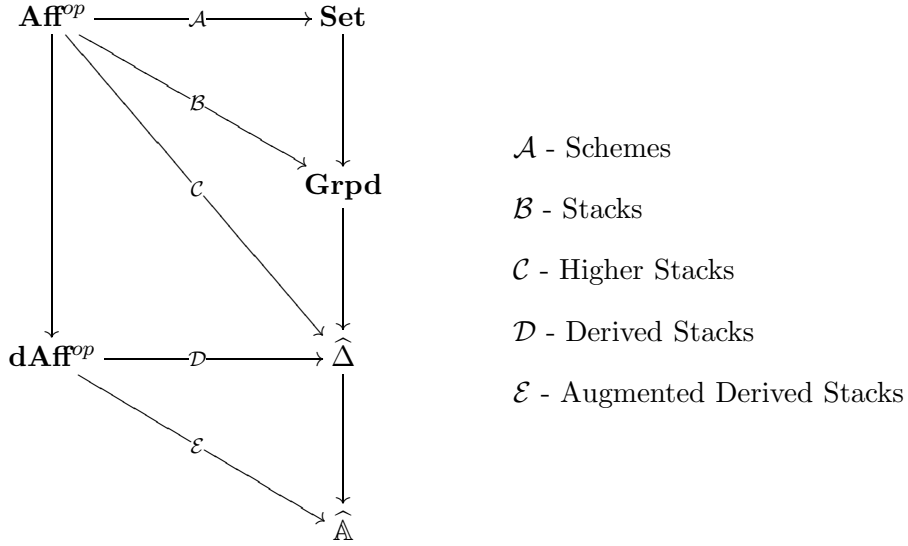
$\mathbf{Aff}^{op}$ $\mathcal{A}$ $\mathbf{Set}$

$\mathcal{B}$

$\mathcal{C}$ $\mathbf{Grpd}$

$\mathbf{dAff}^{op}$ $\mathcal{D}$ $\widehat{\Delta}$

$\mathcal{E}$

$\widehat{\mathbb{A}}$

$\mathcal{A}$ - Schemes

$\mathcal{B}$ - Stacks

$\mathcal{C}$ - Higher Stacks

$\mathcal{D}$ - Derived Stacks

$\mathcal{E}$ - Augmented Derived Stacks